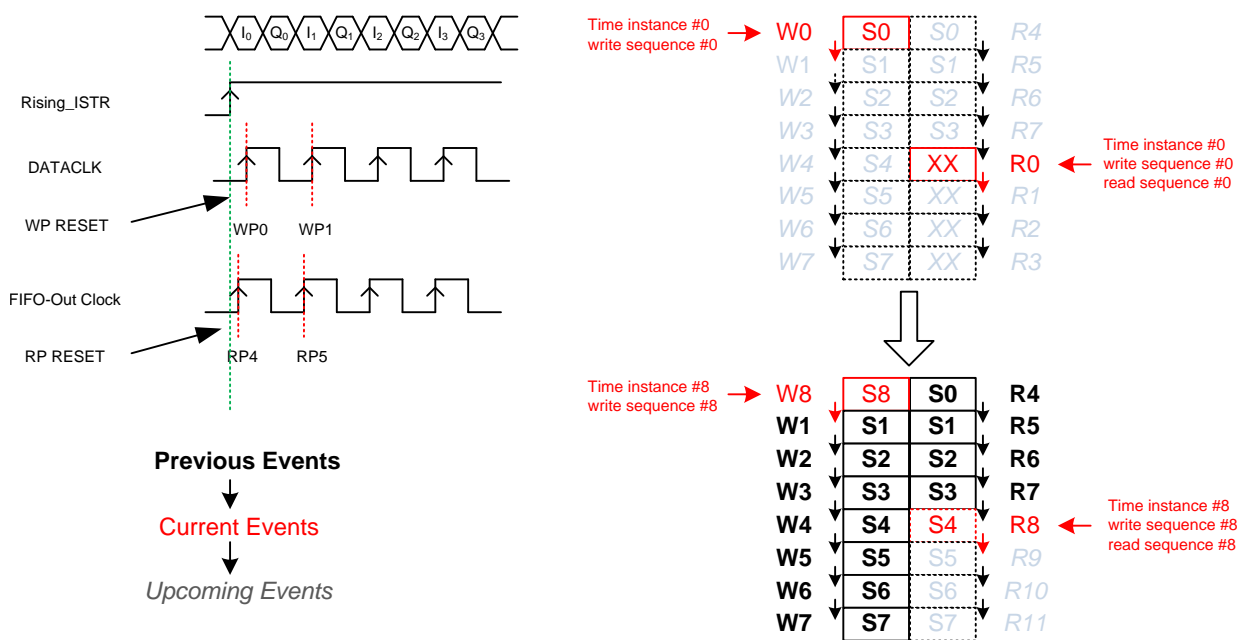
$I_0$ $Q_0$ $I_1$ $Q_1$ $I_2$ $Q_2$ $I_3$ $Q_3$

Rising_ISTR

DATACLK

WP RESET

WP0 WP1

FIFO-Out Clock

RP RESET

RP4 RP5

Previous Events

Current Events

Upcoming Events

Time instance #0
write sequence #0

| W0 | S0 | S0 | R4 |
|---|---|---|---|
| W1 | S1 | S1 | R5 |
| W2 | S2 | S2 | R6 |
| W3 | S3 | S3 | R7 |
| W4 | S4 | XX | R0 |
| W5 | S5 | XX | R1 |
| W6 | S6 | XX | R2 |
| W7 | S7 | XX | R3 |

Time instance #0
write sequence #0
read sequence #0

Time instance #8
write sequence #8

| W8 | S8 | S0 | R4 |
|---|---|---|---|
| W1 | S1 | S1 | R5 |
| W2 | S2 | S2 | R6 |
| W3 | S3 | S3 | R7 |
| W4 | S4 | S4 | R8 |
| W5 | S5 | S5 | R9 |
| W6 | S6 | S6 | R10 |
| W7 | S7 | S7 | R11 |

Time instance #8
write sequence #8
read sequence #8